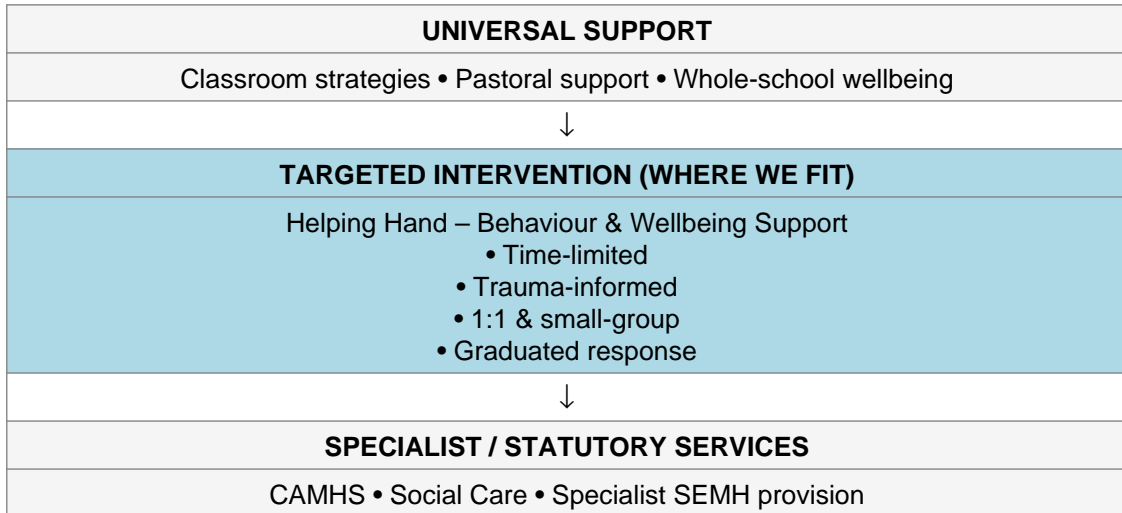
| UNIVERSAL SUPPORT |
|---|
| Classroom strategies • Pastoral support • Whole-school wellbeing |
| ↓ |
| TARGETED INTERVENTION (WHERE WE FIT) |
| Helping Hand – Behaviour & Wellbeing Support<br>• Time-limited<br>• Trauma-informed<br>• 1:1 & small-group<br>• Graduated response |
| ↓ |
| SPECIALIST / STATUTORY SERVICES |
| CAMHS • Social Care • Specialist SEMH provision |